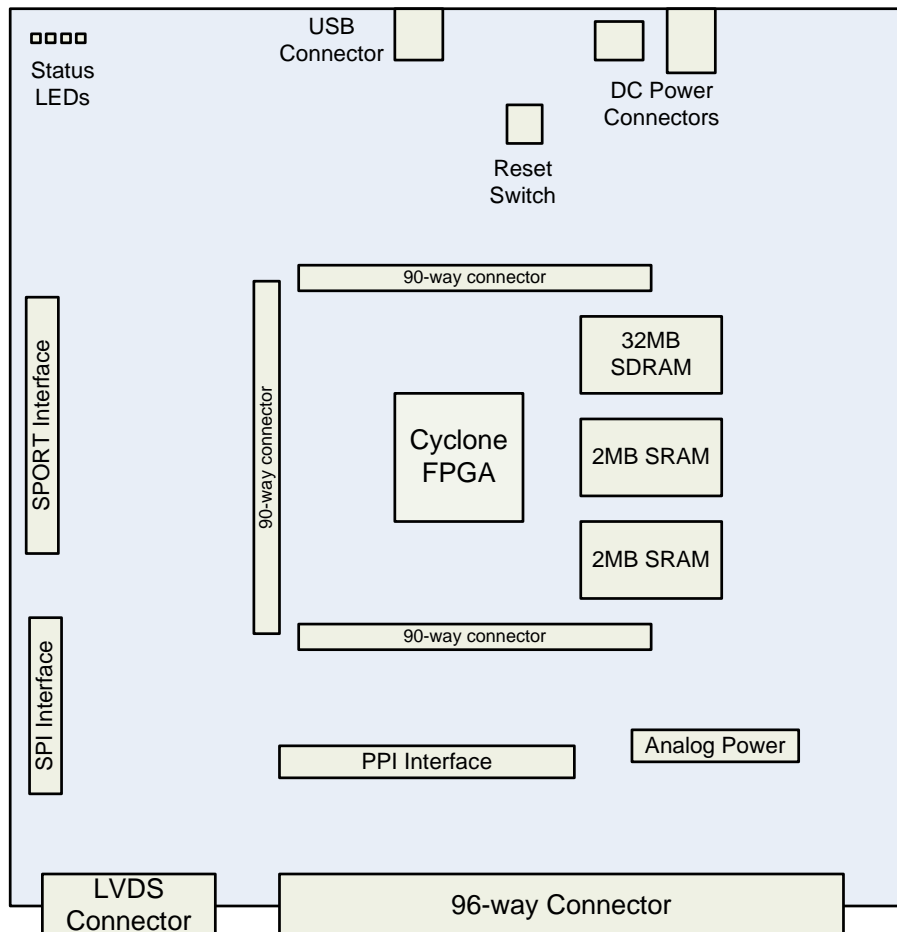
Status LEDs

USB Connector

DC Power Connectors

Reset Switch

90-way connector

SPORT Interface

90-way connector

32MB SDRAM

Cyclone FPGA

2MB SRAM

2MB SRAM

90-way connector

SPI Interface

PPI Interface

Analog Power

LVDS Connector

96-way Connector